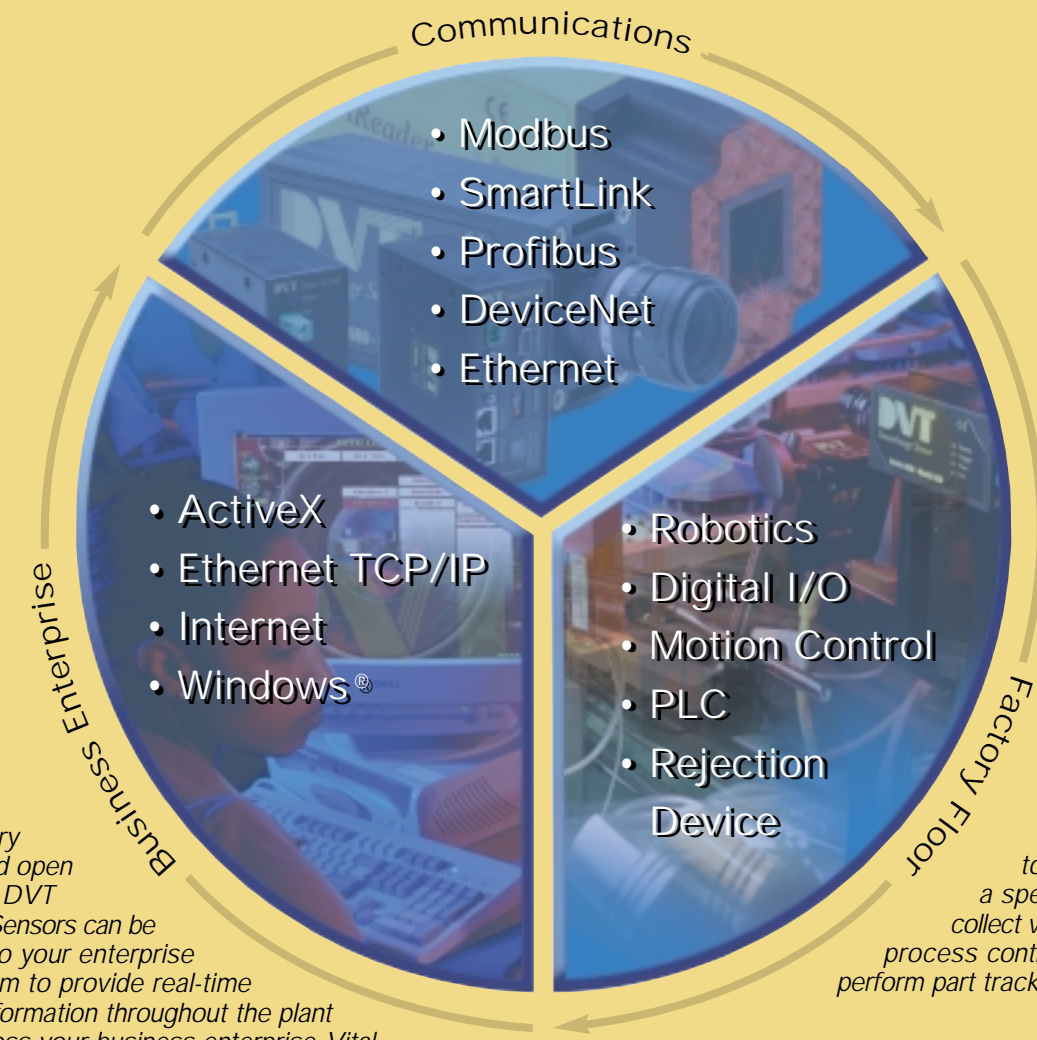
Communications

• Modbus
• SmartLink
• Profibus
• DeviceNet
• Ethernet

• ActiveX
• Ethernet TCP/IP
• Internet
• Windows®

• Robotics
• Digital I/O
• Motion Control
• PLC
• Rejection Device

Business Enterprise

Factory Floor

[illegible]ry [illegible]d open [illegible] DVT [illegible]Sensors can be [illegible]o your enterprise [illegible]m to provide real-time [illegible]formation throughout the plant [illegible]

to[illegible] a spe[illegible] collect w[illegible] process cont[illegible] perform part track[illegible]